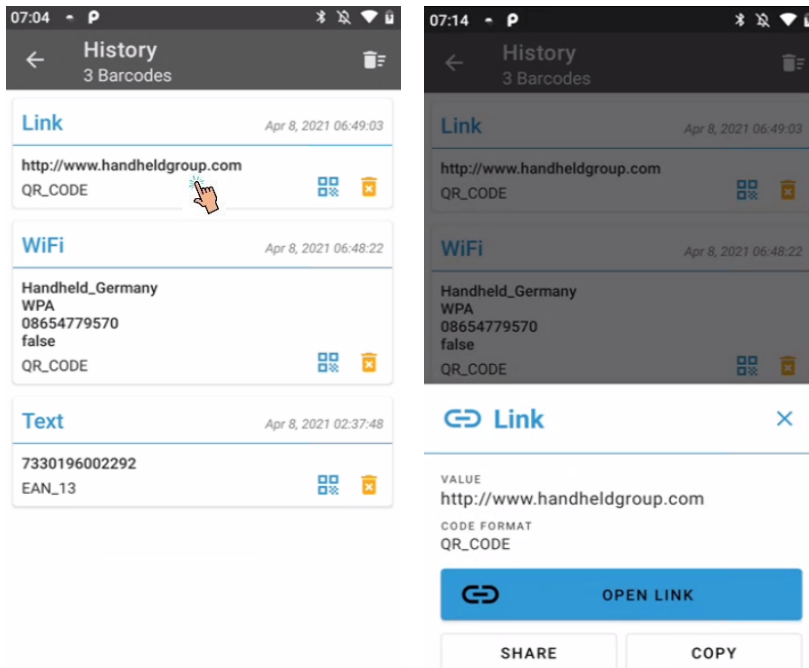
07:04 P

History
3 Barcodes

Link
Apr 8, 2021 06:49:03
http://www.handheldgroup.com
QR_CODE

WiFi
Apr 8, 2021 06:48:22
Handheld_Germany
WPA
08654779570
false
QR_CODE

Text
Apr 8, 2021 02:37:48
7330196002292
EAN_13

07:14 P

History
3 Barcodes

Link
Apr 8, 2021 06:49:03
http://www.handheldgroup.com
QR_CODE

WiFi
Apr 8, 2021 06:48:22
Handheld_Germany
WPA
08654779570
false
QR_CODE

Link

VALUE
http://www.handheldgroup.com
CODE FORMAT
QR_CODE

OPEN LINK

SHARE
COPY